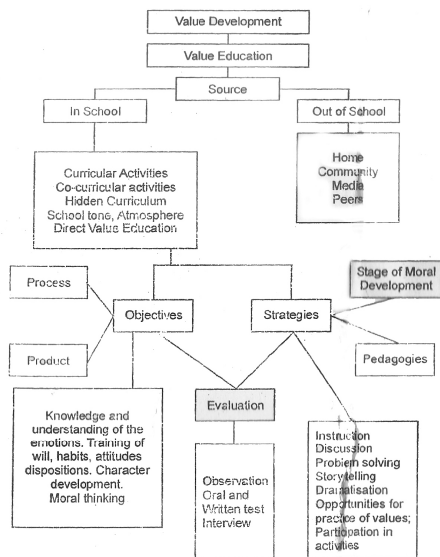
Value Development

Value Education

Source

In School

Out of School

Home
Community
Media
Peers

Curricular Activities
Co-curricular activities
Hidden Curriculum
School tone, Atmosphere
Direct Value Education

Process

Objectives

Strategies

Stage of Moral Development

Product

Pedagogies

Knowledge and understanding of the emotions. Training of will, habits, attitudes dispositions. Character development. Moral thinking

Evaluation

Observation
Oral and Written test
Interview

Instruction
Discussion
Problem solving
Story telling
Dramatisation
Opportunities for practice of values;
Participation in activities